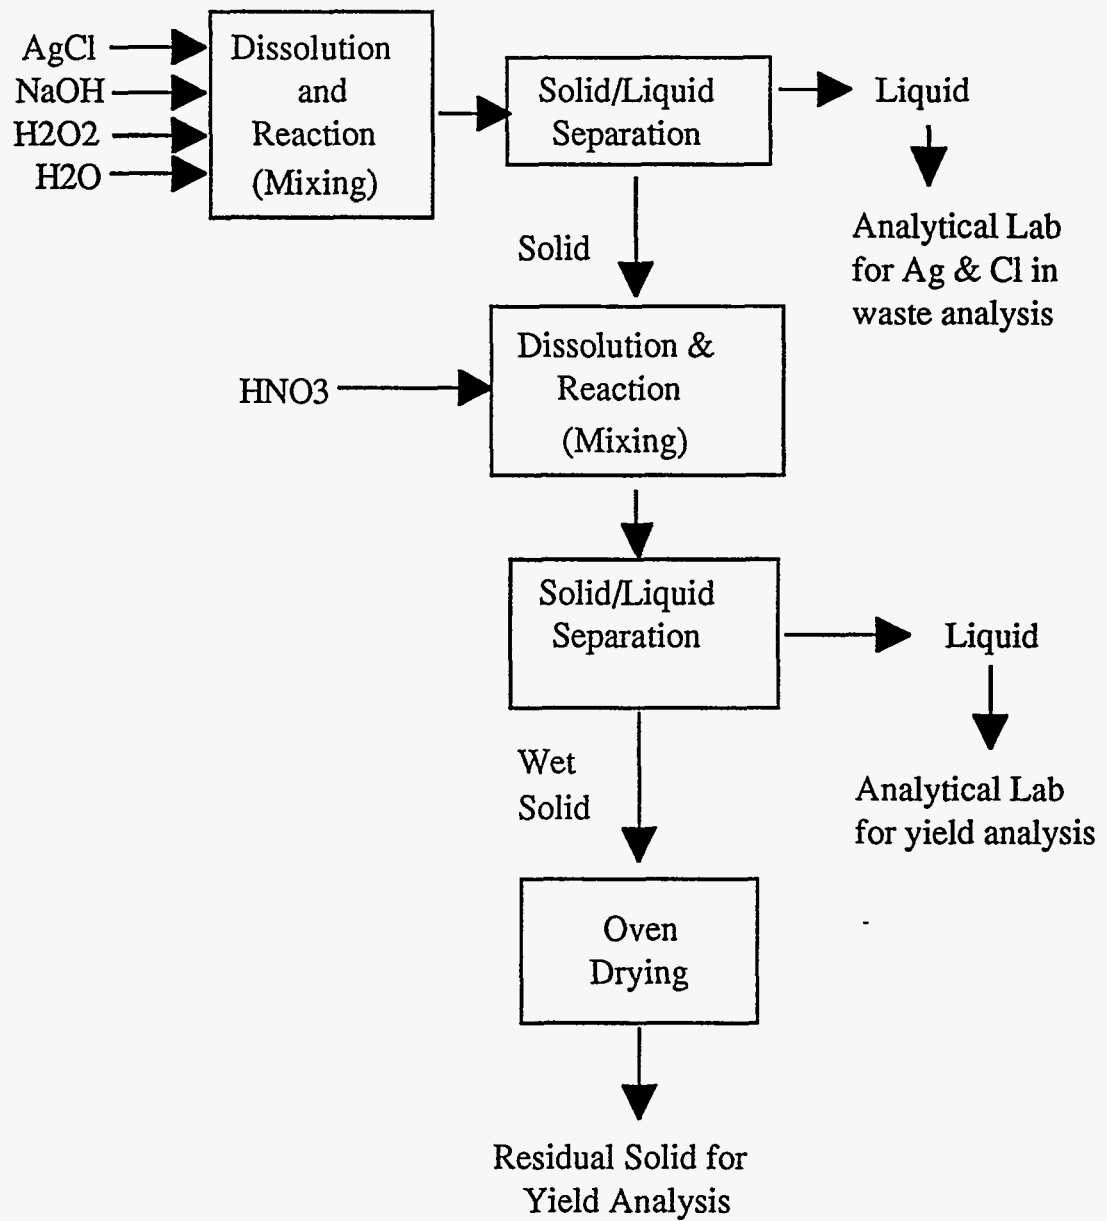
AgCl
NaOH
H2O2
H2O

Dissolution and Reaction (Mixing)

Solid/Liquid Separation

Liquid

Analytical Lab for Ag & Cl in waste analysis

Solid

HNO3

Dissolution & Reaction (Mixing)

Solid/Liquid Separation

Liquid

Analytical Lab for yield analysis

Wet Solid

Oven Drying

Residual Solid for Yield Analysis